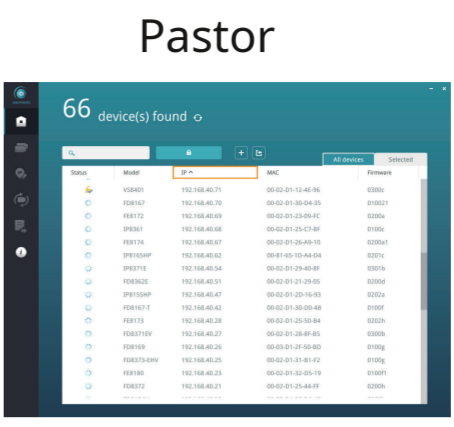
Pastor

66 device(s) found

All devices | Selected

| Status | Model | IP ^ | MAC | Firmware |
|---|---|---|---|---|
| | VS8401 | 192.168.40.71 | 00-02-D1-12-4E-96 | 0300c |
| | FD8167 | 192.168.40.70 | 00-02-D1-30-D4-35 | 010021 |
| | FE8172 | 192.168.40.69 | 00-02-D1-23-09-FC | 0200a |
| | IP8361 | 192.168.40.68 | 00-02-D1-25-C7-BF | 0100c |
| | FE8174 | 192.168.40.67 | 00-02-D1-26-A9-10 | 0200a1 |
| | IP8165HP | 192.168.40.62 | 00-81-65-10-A4-D4 | 0201c |
| | IP8371E | 192.168.40.54 | 00-02-D1-29-40-8F | 0301b |
| | FD8362E | 192.168.40.51 | 00-02-D1-21-29-05 | 0200d |
| | IP8155HP | 192.168.40.47 | 00-02-D1-2D-16-93 | 0202a |
| | FD8167-T | 192.168.40.42 | 00-02-D1-30-D0-48 | 0100f |
| | FE8173 | 192.168.40.28 | 00-02-D1-25-50-B4 | 0202h |
| | FD8371EV | 192.168.40.27 | 00-02-D1-28-8F-B5 | 0300b |
| | FD8169 | 192.168.40.26 | 00-03-D1-2F-50-BD | 0100g |
| | FD8373-EHV | 192.168.40.25 | 00-02-D1-31-81-F2 | 0100g |
| | FE8180 | 192.168.40.23 | 00-02-D1-32-D5-19 | 0100f1 |
| | FD8372 | 192.168.40.21 | 00-02-D1-25-A4-FF | 0200h |